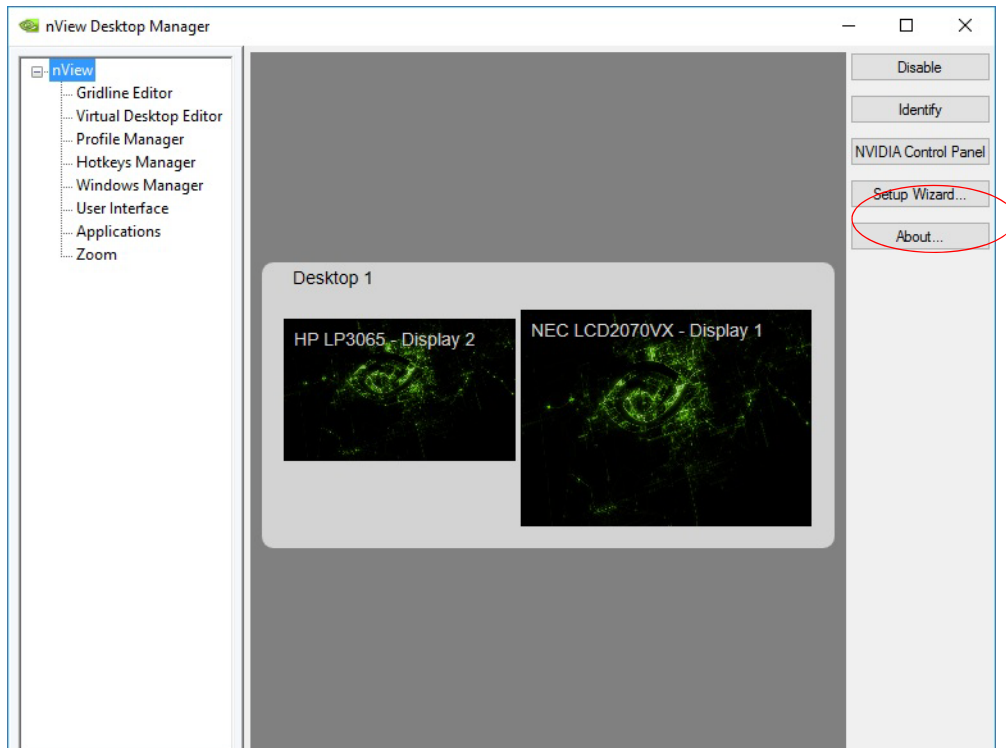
nView Desktop Manager

nView
Gridline Editor
Virtual Desktop Editor
Profile Manager
Hotkeys Manager
Windows Manager
User Interface
Applications
Zoom

Desktop 1

HP LP3065 - Display 2

NEC LCD2070VX - Display 1

Disable

Identify

NVIDIA Control Panel

Setup Wizard...

About...